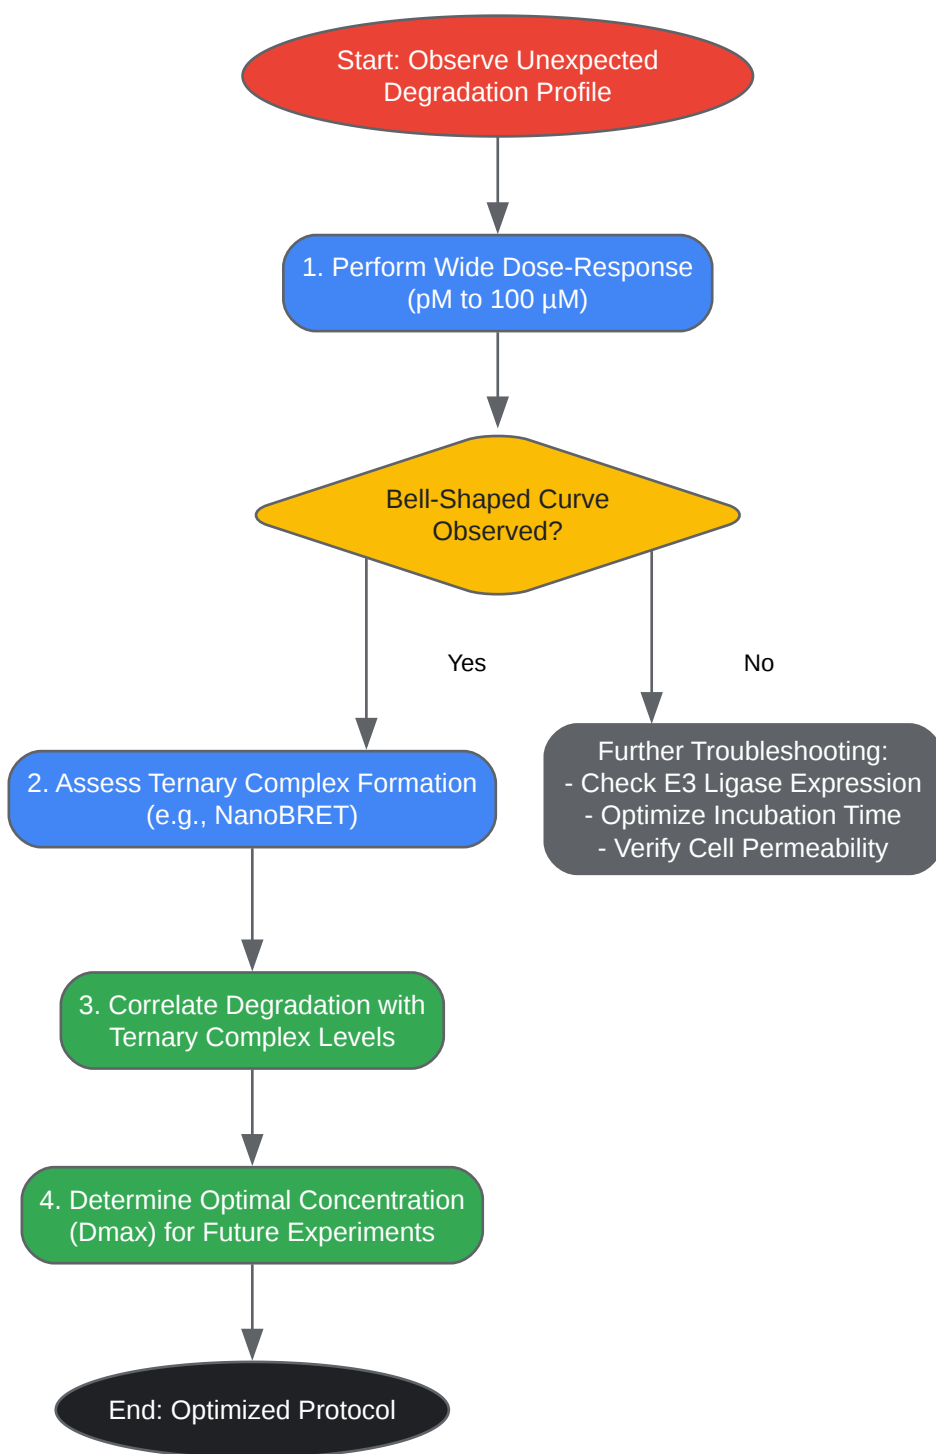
Start: Observe Unexpected Degradation Profile

1. Perform Wide Dose-Response (pM to 100 µM)

Bell-Shaped Curve Observed?

Yes

No

2. Assess Ternary Complex Formation (e.g., NanoBRET)

Further Troubleshooting:
- Check E3 Ligase Expression
- Optimize Incubation Time
- Verify Cell Permeability

3. Correlate Degradation with Ternary Complex Levels

4. Determine Optimal Concentration (Dmax) for Future Experiments

End: Optimized Protocol